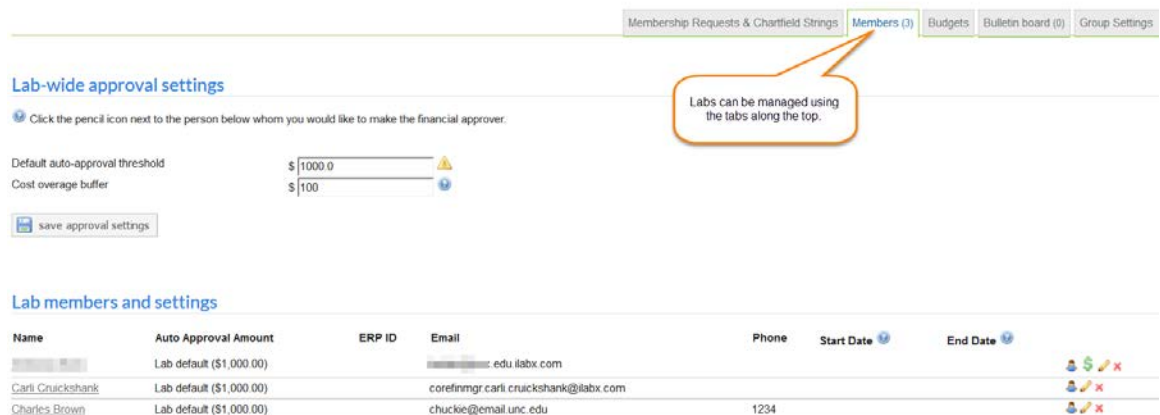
Membership Requests & Chartfield Strings | Members (3) | Budgets | Bulletin board (0) | Group Settings

Labs can be managed using the tabs along the top.

Lab-wide approval settings

Click the pencil icon next to the person below whom you would like to make the financial approver.

Default auto-approval threshold $ 1000.0
Cost overage buffer $ 100

save approval settings

Lab members and settings

| Name | Auto Approval Amount | ERP ID | Email | Phone | Start Date | End Date |
|---|---|---|---|---|---|---|
| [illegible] | Lab default ($1,000.00) | | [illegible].edu.ilabx.com | | | |
| Carli Cruickshank | Lab default ($1,000.00) | | corefinmgr.carli.cruickshank@ilabx.com | | | |
| Charles Brown | Lab default ($1,000.00) | | chuckie@email.unc.edu | 1234 | | |